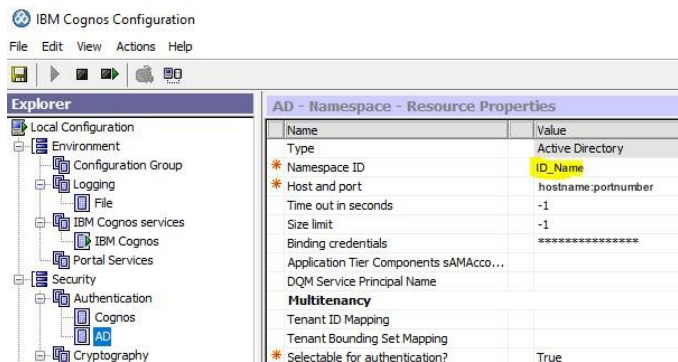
IBM Cognos Configuration

File Edit View Actions Help

Explorer

Local Configuration
Environment
Configuration Group
Logging
File
IBM Cognos services
IBM Cognos
Portal Services
Security
Authentication
Cognos
AD
Cryptography

AD - Namespace - Resource Properties

| Name | Value |
|---|---|
| Type | Active Directory |
| * Namespace ID | ID_Name |
| * Host and port | hostname:portnumber |
| Time out in seconds | -1 |
| Size limit | -1 |
| Binding credentials | *************** |
| Application Tier Components sAMAcco... | |
| DQM Service Principal Name | |
| **Multitenancy** | |
| Tenant ID Mapping | |
| Tenant Bounding Set Mapping | |
| * Selectable for authentication? | True |